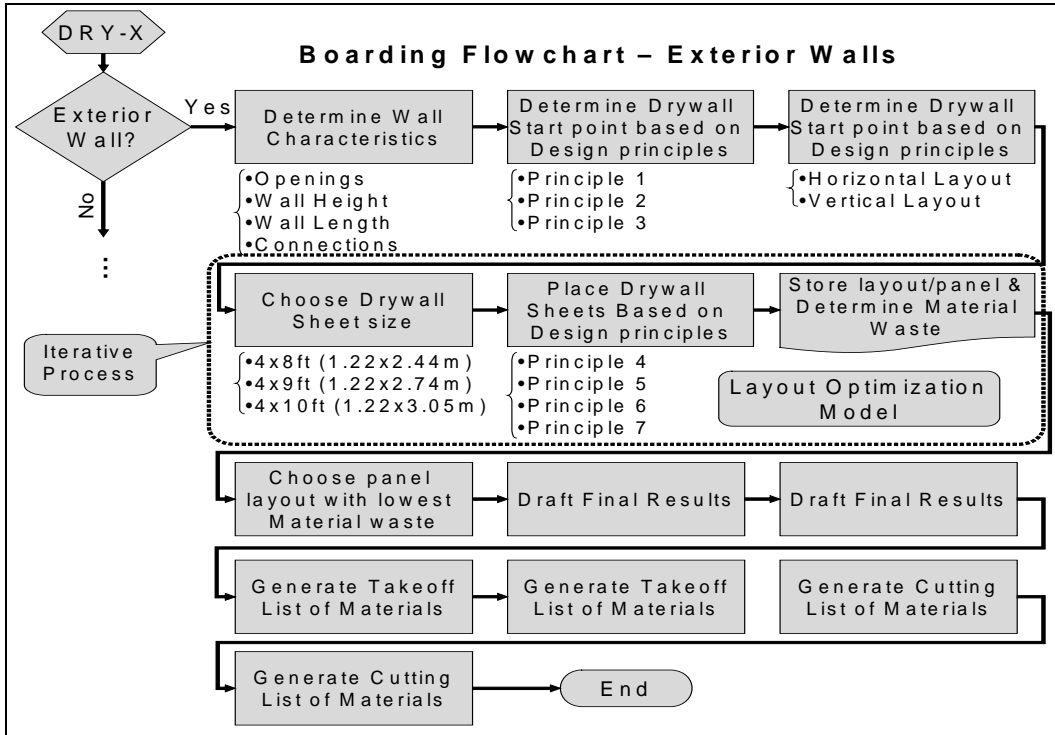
DRY-X

Boarding Flowchart – Exterior Walls

Exterior Wall?

Yes

No

⋮

Determine Wall Characteristics

•Openings
•Wall Height
•Wall Length
•Connections

Determine Drywall Start point based on Design principles

•Principle 1
•Principle 2
•Principle 3

Determine Drywall Start point based on Design principles

•Horizontal Layout
•Vertical Layout

Iterative Process

Choose Drywall Sheet size

•4x8ft (1.22x2.44m)
•4x9ft (1.22x2.74m)
•4x10ft (1.22x3.05m)

Place Drywall Sheets Based on Design principles

•Principle 4
•Principle 5
•Principle 6
•Principle 7

Store layout/panel & Determine Material Waste

Layout Optimization Model

Choose panel layout with lowest Material waste

Draft Final Results

Draft Final Results

Generate Takeoff List of Materials

Generate Takeoff List of Materials

Generate Cutting List of Materials

Generate Cutting List of Materials

End